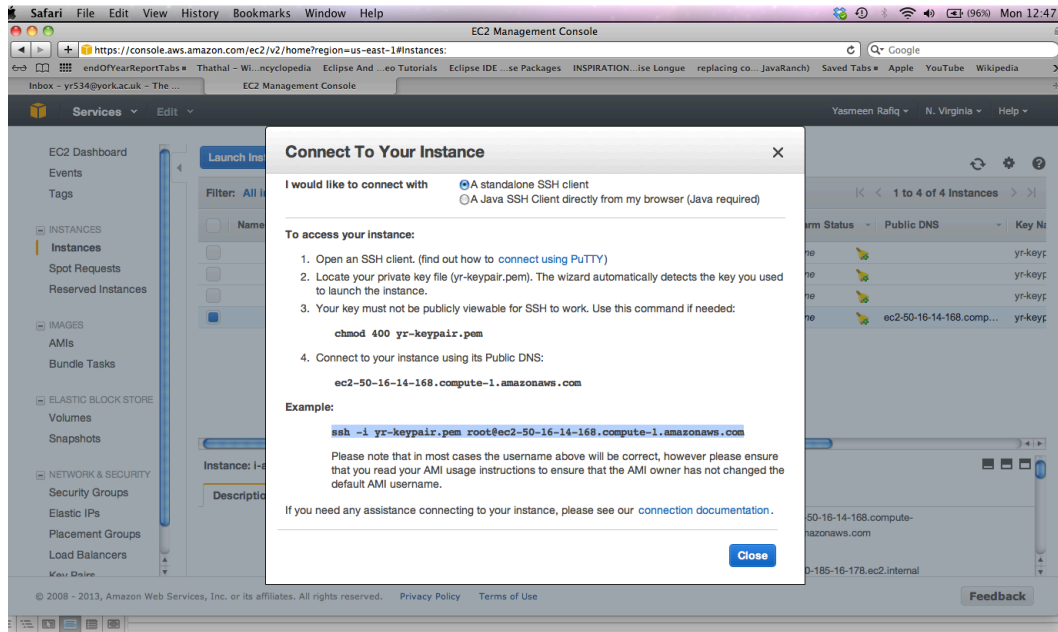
Safari File Edit View History Bookmarks Window Help

(96%) Mon 12:47

EC2 Management Console

https://console.aws.amazon.com/ec2/v2/home?region=us-east-1#Instances:

Google

endOfYearReportTabs Thathal – Wi...ncyclopedia Eclipse And ...eo Tutorials Eclipse IDE ...se Packages INSPIRATION...ise Longue replacing co... JavaRanch) Saved Tabs Apple YouTube Wikipedia

Inbox – yr534@york.ac.uk – The ...

EC2 Management Console

Services Edit

Yasmeen Rafiq N. Virginia Help

EC2 Dashboard
Events
Tags

INSTANCES
Instances
Spot Requests
Reserved Instances

IMAGES
AMIs
Bundle Tasks

ELASTIC BLOCK STORE
Volumes
Snapshots

NETWORK & SECURITY
Security Groups
Elastic IPs
Placement Groups
Load Balancers
Key Pairs

Launch Ins

Filter: All i

Name

1 to 4 of 4 Instances

rm Status
Public DNS
Key Na

ne yr-keyp
ne yr-keyp
ne yr-keyp
ne ec2-50-16-14-168.comp... yr-keyp

Instance: i-a

Descriptio

-50-16-14-168.compute-
mazonaws.com

0-185-16-178.ec2.internal

Connect To Your Instance

I would like to connect with
A standalone SSH client
A Java SSH Client directly from my browser (Java required)

To access your instance:

1. Open an SSH client. (find out how to connect using PuTTY)
2. Locate your private key file (yr-keypair.pem). The wizard automatically detects the key you used to launch the instance.
3. Your key must not be publicly viewable for SSH to work. Use this command if needed:

chmod 400 yr-keypair.pem

4. Connect to your instance using its Public DNS:

ec2-50-16-14-168.compute-1.amazonaws.com

Example:

ssh -i yr-keypair.pem root@ec2-50-16-14-168.compute-1.amazonaws.com

Please note that in most cases the username above will be correct, however please ensure that you read your AMI usage instructions to ensure that the AMI owner has not changed the default AMI username.

If you need any assistance connecting to your instance, please see our connection documentation.

Close

© 2008 - 2013, Amazon Web Services, Inc. or its affiliates. All rights reserved. Privacy Policy Terms of Use

Feedback